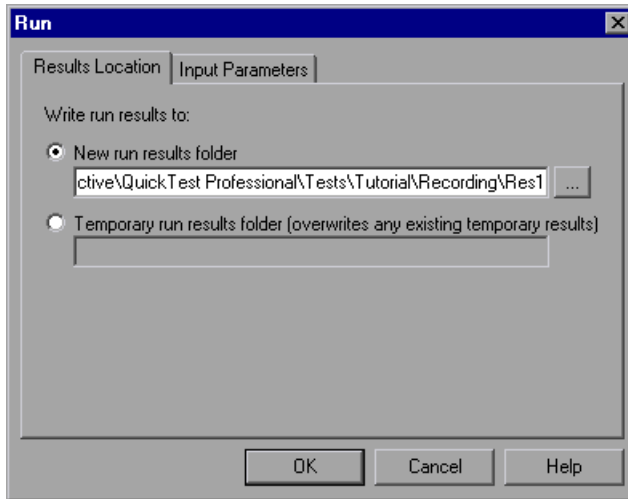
Run

Results Location | Input Parameters

Write run results to:

New run results folder

ctive\QuickTest Professional\Tests\Tutorial\Recording\Res1 ...

Temporary run results folder (overwrites any existing temporary results)

OK Cancel Help